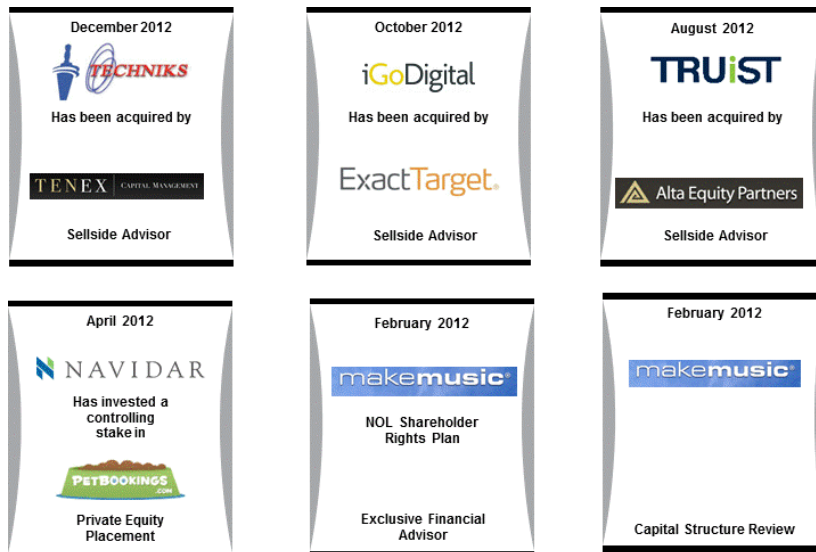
December 2012

TECHNIKS

Has been acquired by

TENEX CAPITAL MANAGEMENT

Sellside Advisor

October 2012

iGoDigital

Has been acquired by

ExactTarget

Sellside Advisor

August 2012

TRUiST

Has been acquired by

Alta Equity Partners

Sellside Advisor

April 2012

NAVIDAR

Has invested a controlling stake in

PETBOOKINGS.COM

Private Equity Placement

February 2012

makemusic

NOL Shareholder Rights Plan

Exclusive Financial Advisor

February 2012

makemusic

Capital Structure Review